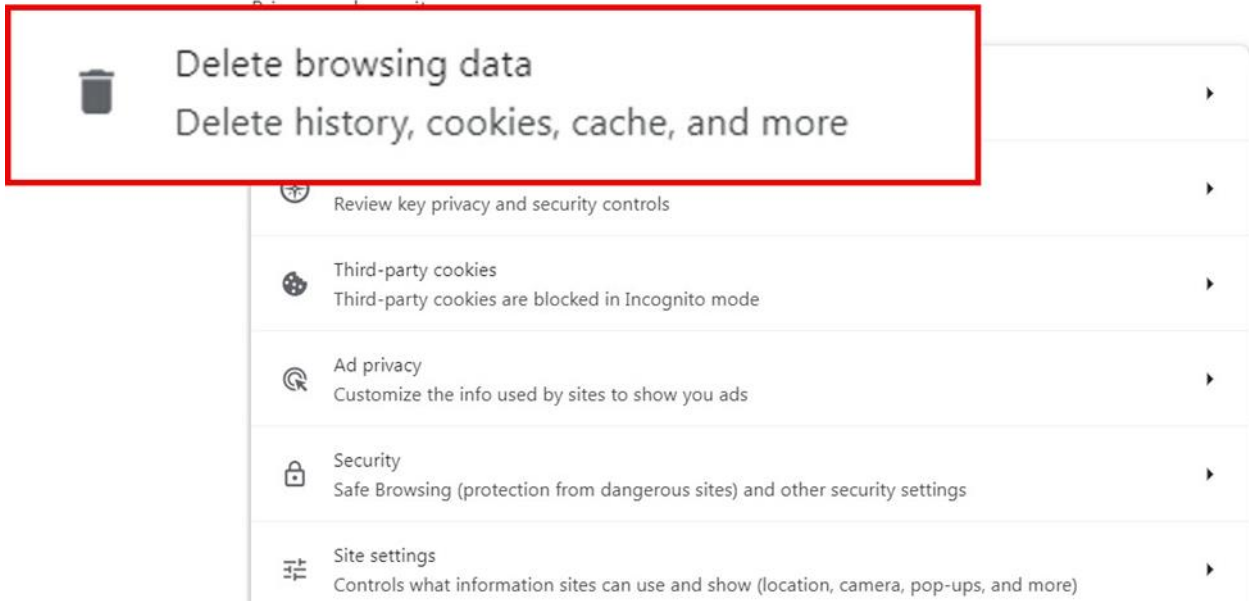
Delete browsing data
Delete history, cookies, cache, and more

Review key privacy and security controls

Third-party cookies
Third-party cookies are blocked in Incognito mode

Ad privacy
Customize the info used by sites to show you ads

Security
Safe Browsing (protection from dangerous sites) and other security settings

Site settings
Controls what information sites can use and show (location, camera, pop-ups, and more)